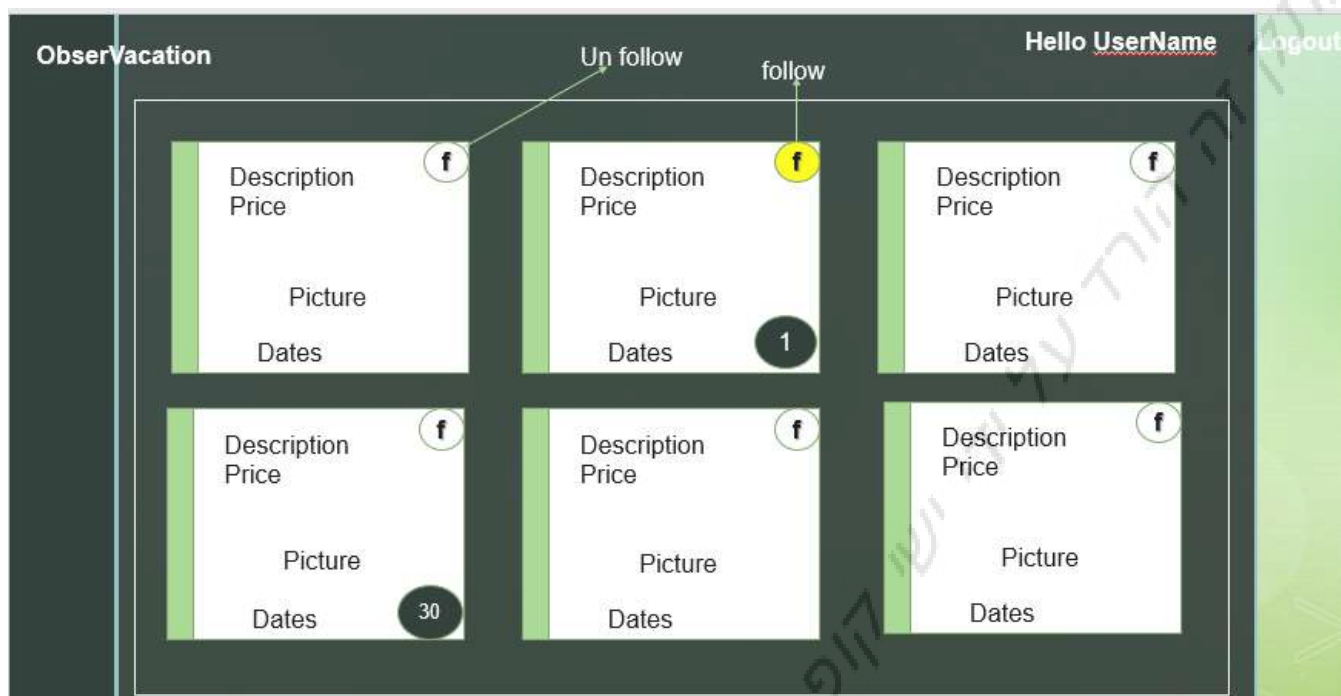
ObserVacation

Un follow

follow

Hello UserName

Logout

f
Description
Price

Picture

Dates

f
Description
Price

Picture

Dates

1

f
Description
Price

Picture

Dates

f
Description
Price

Picture

Dates

30

f
Description
Price

Picture

Dates

f
Description
Price

Picture

Dates

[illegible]